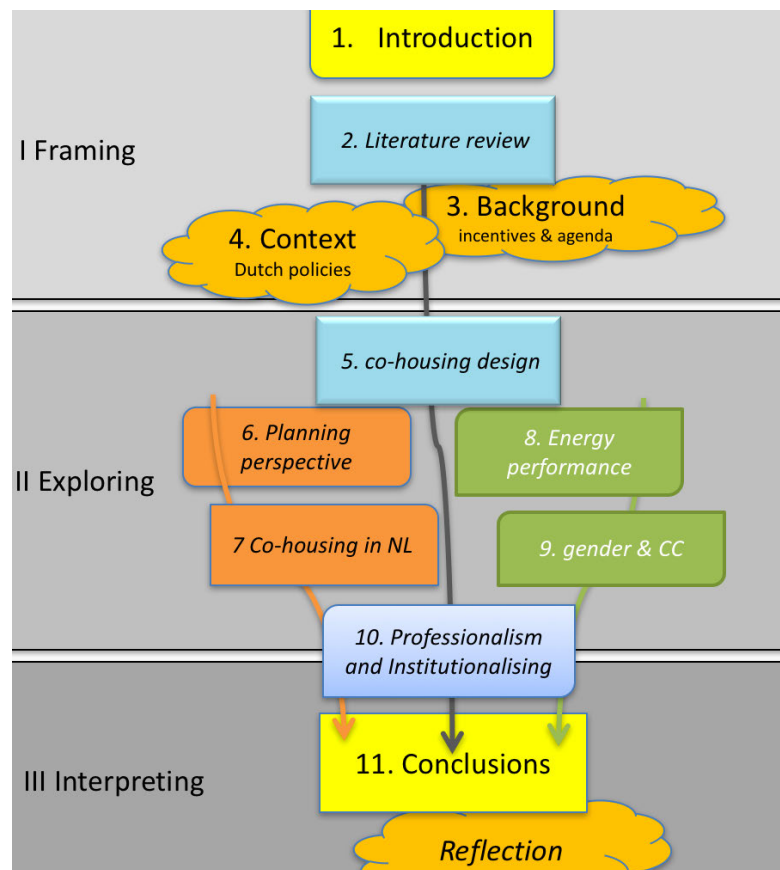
1. Introduction

I Framing

2. Literature review

3. Background
incentives & agenda

4. Context
Dutch policies

5. co-housing design

II Exploring

6. Planning perspective

8. Energy performance

7 Co-housing in NL

9. gender & CC

10. Professionalism and Institutionalising

III Interpreting

11. Conclusions

Reflection